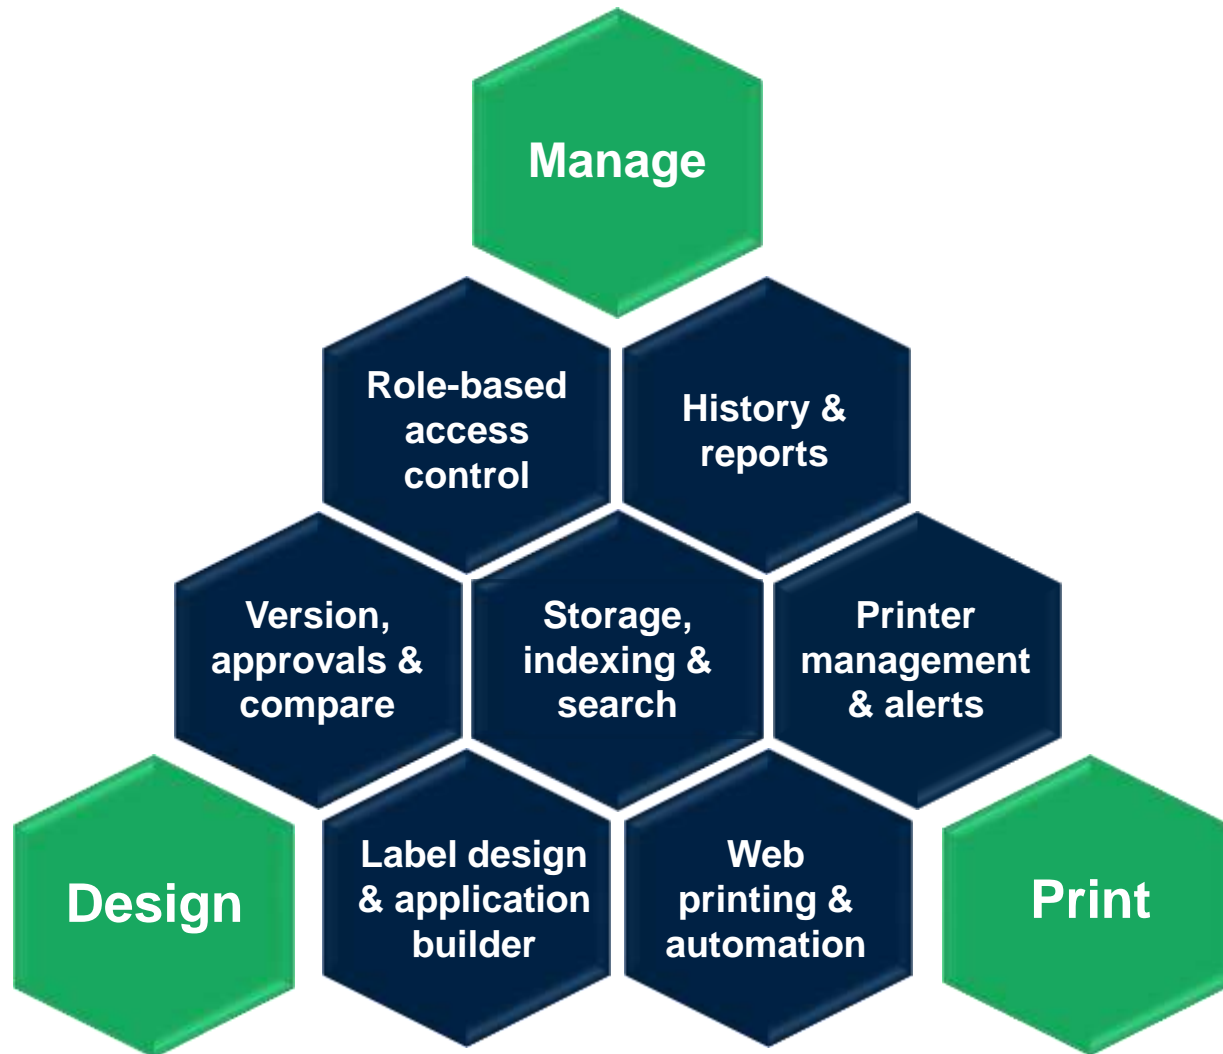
Manage

Role-based access control

History & reports

Version, approvals & compare

Storage, indexing & search

Printer management & alerts

Design

Label design & application builder

Web printing & automation

Print